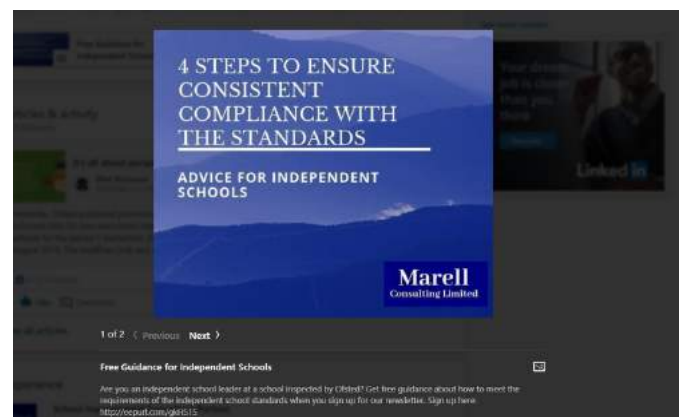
4 STEPS TO ENSURE CONSISTENT COMPLIANCE WITH THE STANDARDS

ADVICE FOR INDEPENDENT SCHOOLS

Marell
Consulting Limited

1 of 2 ‹ Previous Next ›

Free Guidance for Independent Schools

Are you an independent school leader at a school inspected by Ofsted? Get free guidance about how to meet the requirements of the independent school standards when you sign up for our newsletter. Sign up here: http://eepurl.com/gkHS15

Linked in